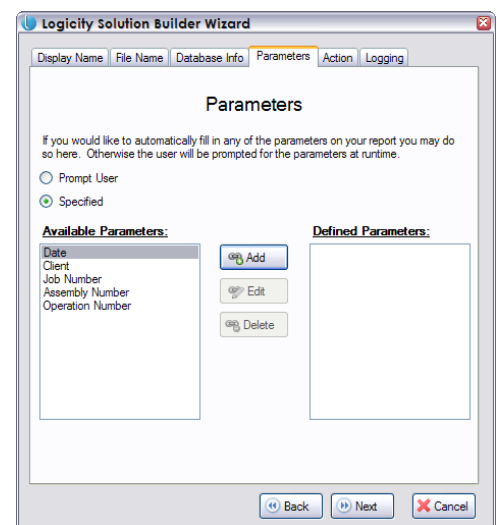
Logicity Solution Builder Wizard

Display Name | File Name | Database Info | Parameters | Action | Logging

Parameters

If you would like to automatically fill in any of the parameters on your report you may do so here. Otherwise the user will be prompted for the parameters at runtime.

Prompt User

Specified

Available Parameters:

Date
Client
Job Number
Assembly Number
Operation Number

Add

Edit

Delete

Defined Parameters:

Back

Next

Cancel